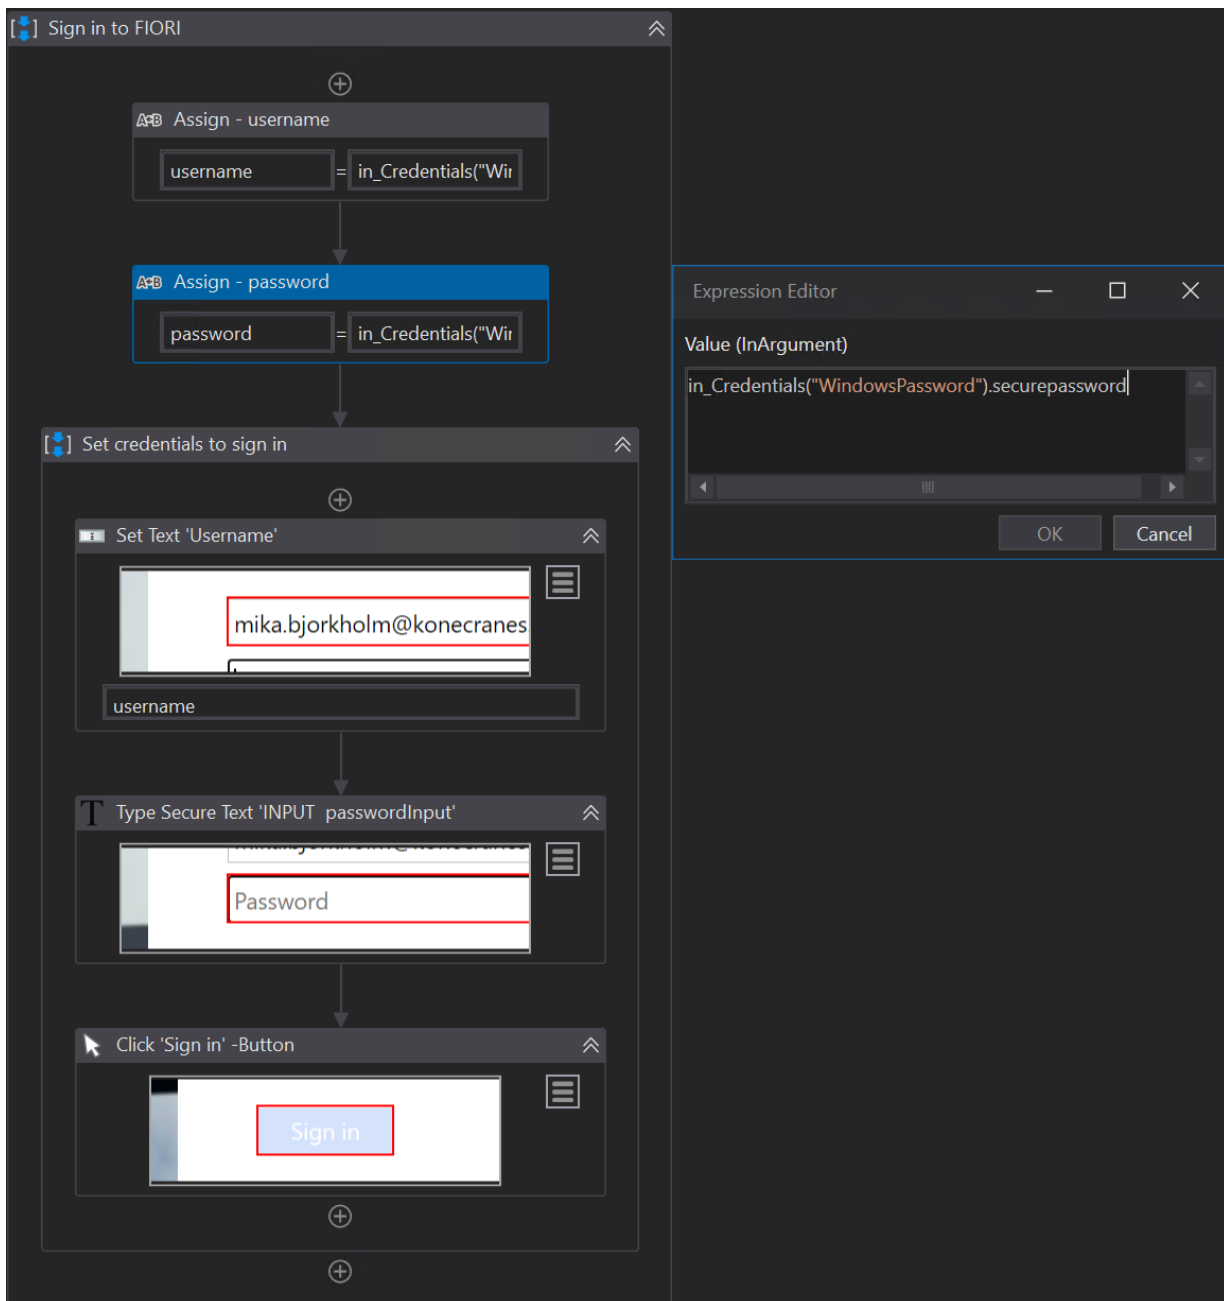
Sign in to FIORI

Assign - username

username = in_Credentials("Wi

Assign - password

password = in_Credentials("Wi

Set credentials to sign in

Set Text 'Username'

mika.bjorkholm@konecranes

username

Type Secure Text 'INPUT passwordInput'

Password

Click 'Sign in' -Button

Sign in

Expression Editor

Value (InArgument)

in_Credentials("WindowsPassword").securepassword

OK

Cancel